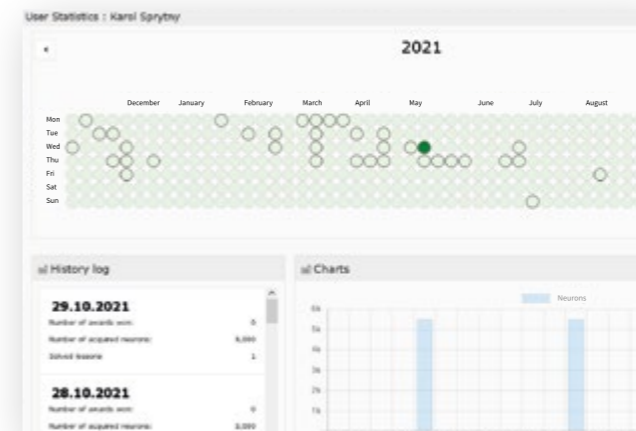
User Statistics : Karol Sprytny

«

2021

December January February March April May June July August

Mon
Tue
Wed
Thu
Fri
Sat
Sun

History log

29.10.2021

Number of awards won: 0

Number of acquired neurons: 6,000

Solved lessons 1

28.10.2021

Number of awards won: 0

Number of acquired neurons: 3,000

Charts

Neurons

6k
5k
4k
3k
2k
1k